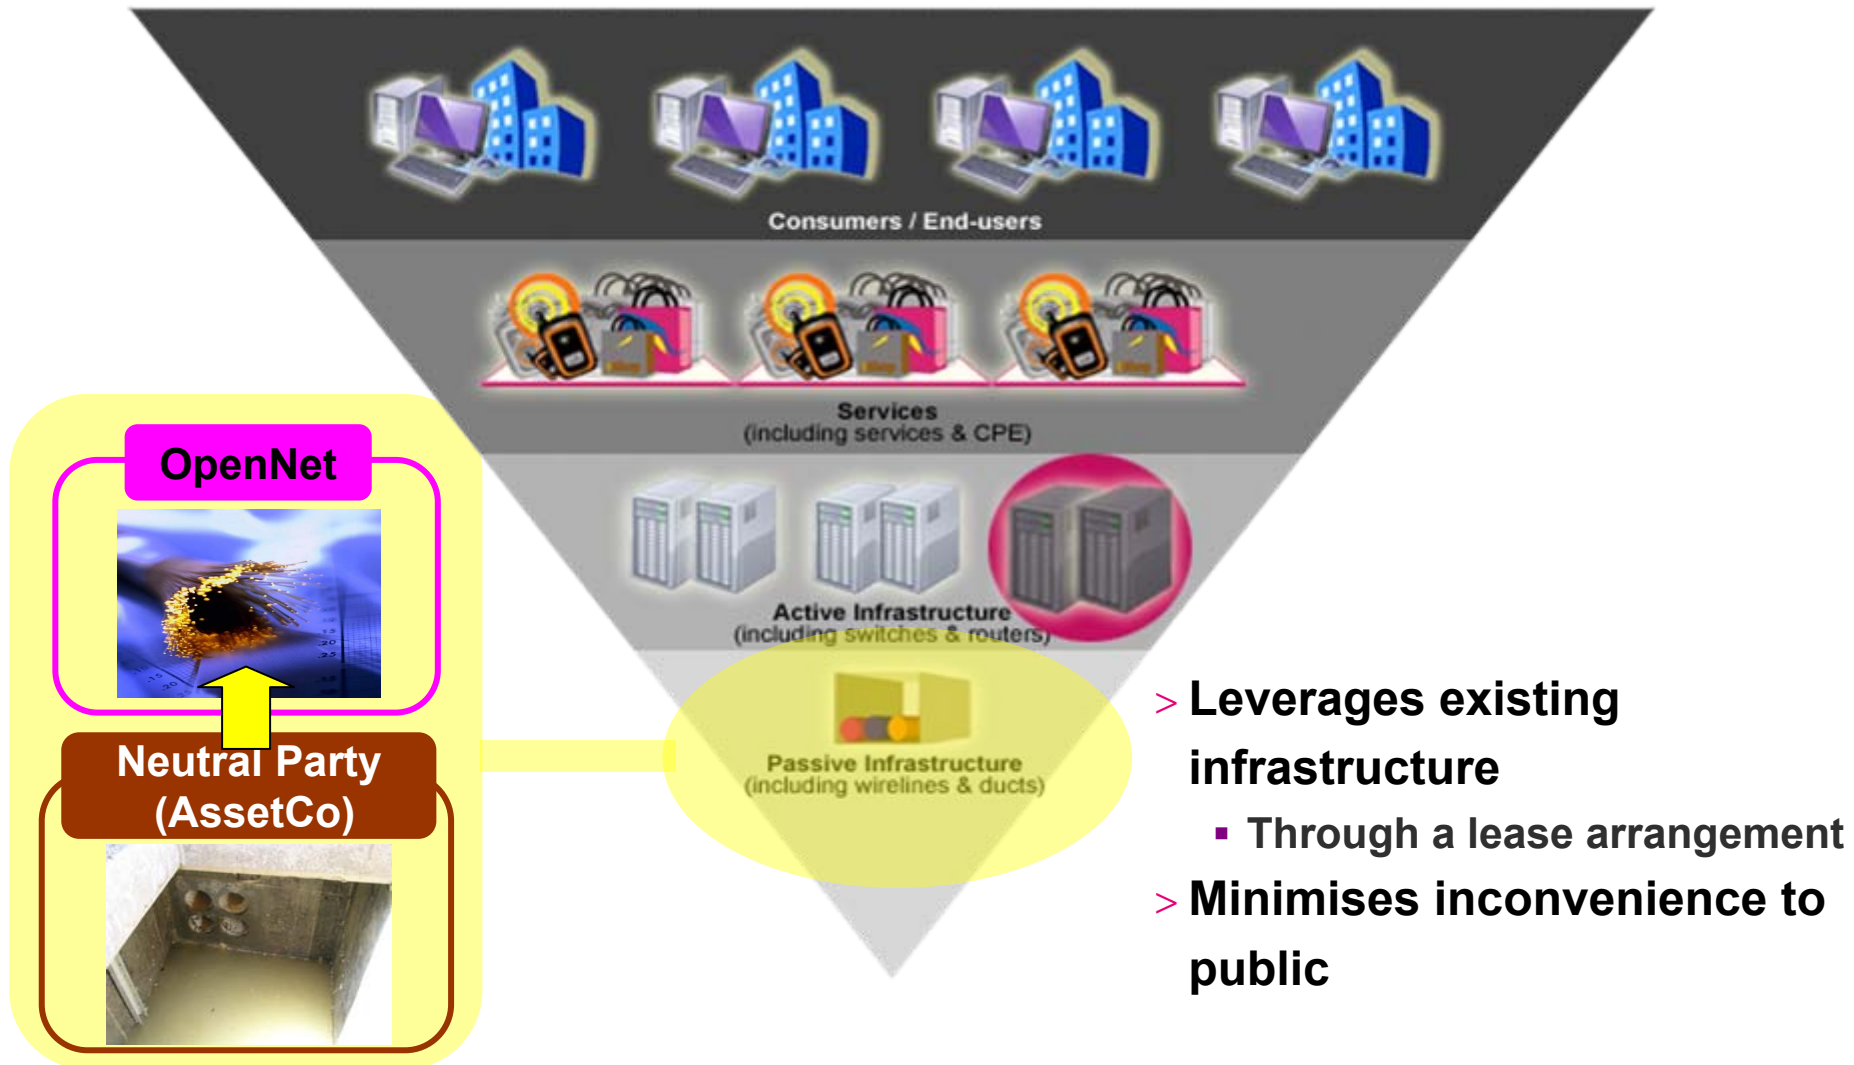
Consumers / End-users

Services
(including services & CPE)

Active Infrastructure
(including switches & routers)

Passive Infrastructure
(including wirelines & ducts)

OpenNet

Neutral Party
(AssetCo)

> Leverages existing infrastructure

▪ Through a lease arrangement

> Minimises inconvenience to public